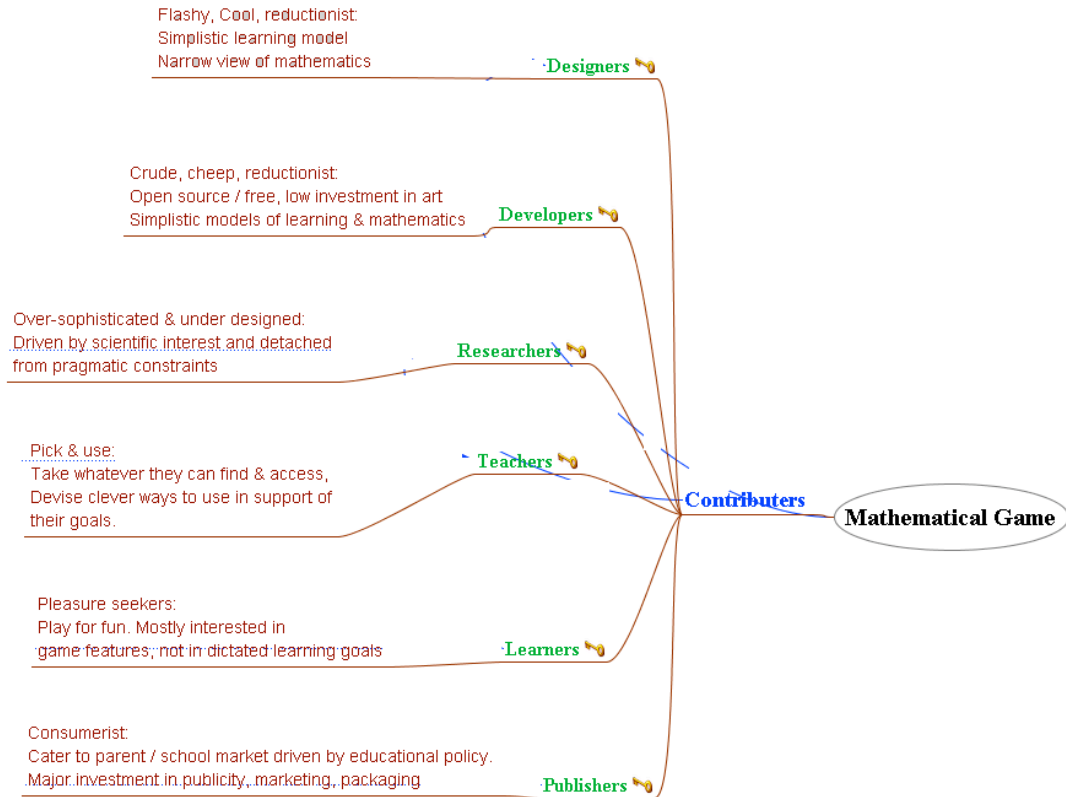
Flashy, Cool, reductionist:
Simplistic learning model
Narrow view of mathematics

Designers

Crude, cheep, reductionist:
Open source / free, low investment in art
Simplistic models of learning & mathematics

Developers

Over-sophisticated & under designed:
Driven by scientific interest and detached from pragmatic constraints

Researchers

Pick & use:
Take whatever they can find & access,
Devise clever ways to use in support of their goals.

Teachers

Contributers

Mathematical Game

Pleasure seekers:
Play for fun. Mostly interested in game features, not in dictated learning goals

Learners

Consumerist:
Cater to parent / school market driven by educational policy.
Major investment in publicity, marketing, packaging

Publishers